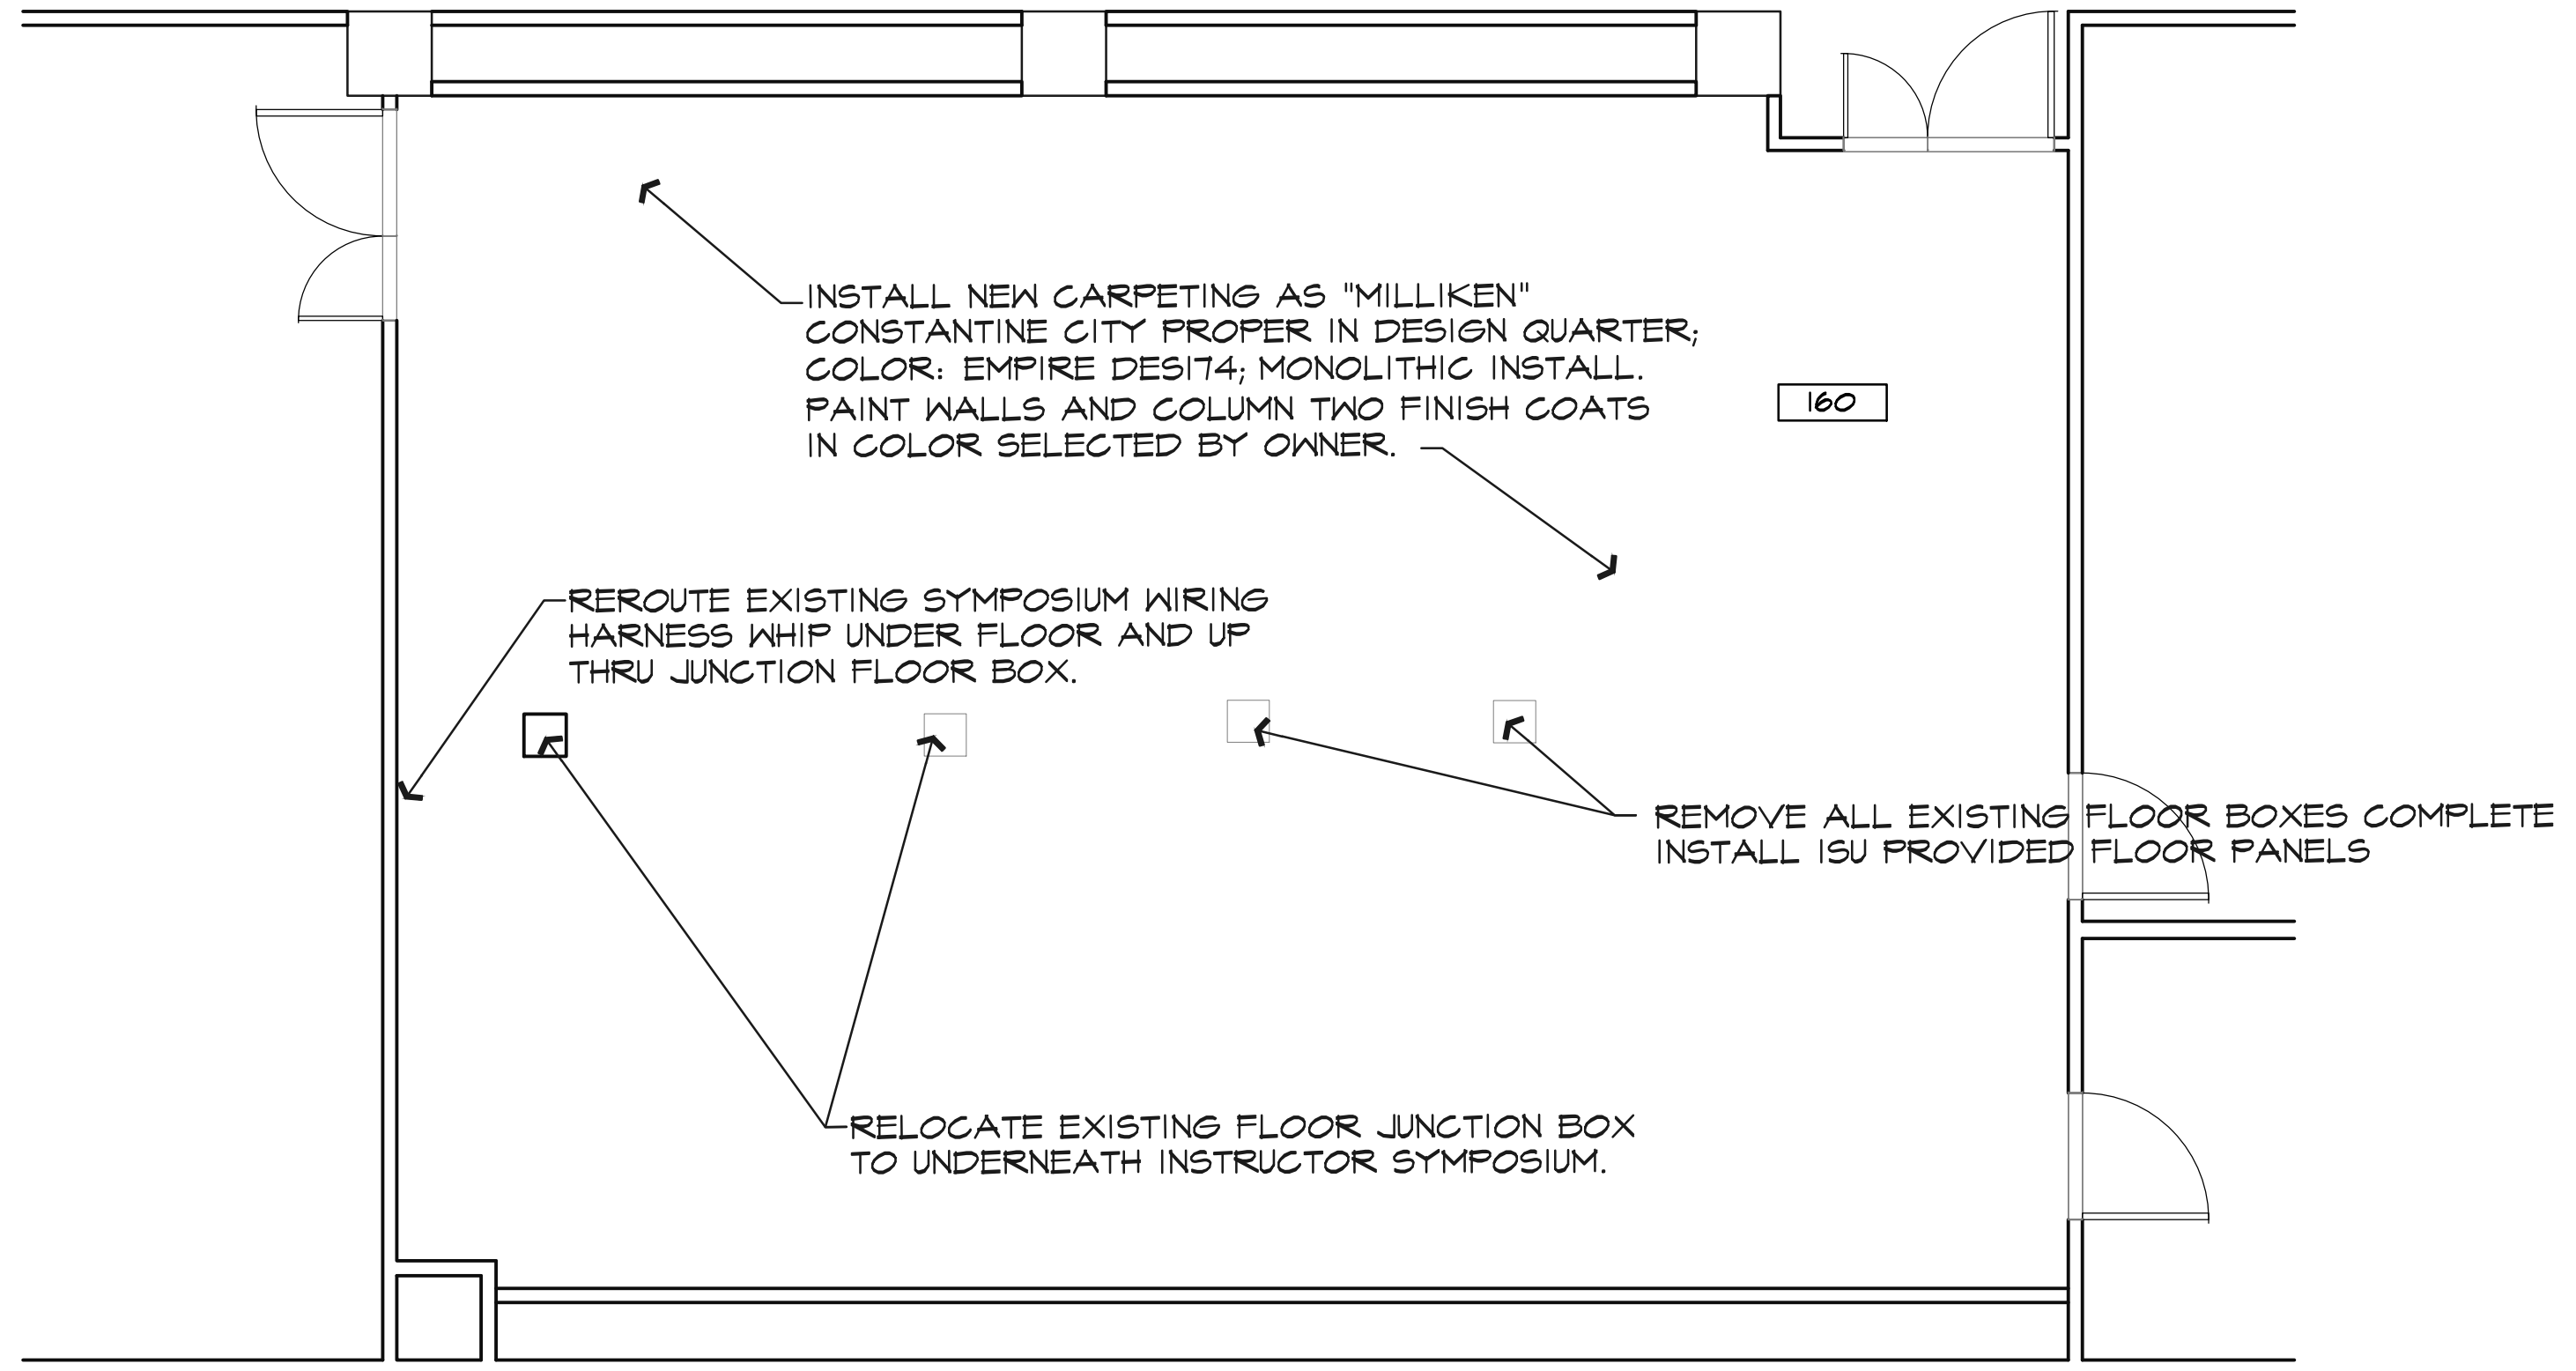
INSTALL NEW CARPETING AS "MILLIKEN" CONSTANTINE CITY PROPER IN DESIGN QUARTER; COLOR: EMPIRE DES174; MONOLITHIC INSTALL.
PAINT WALLS AND COLUMN TWO FINISH COATS IN COLOR SELECTED BY OWNER.

160

REROUTE EXISTING SYMPOSIUM WIRING HARNESS WHIP UNDER FLOOR AND UP THRU JUNCTION FLOOR BOX.

REMOVE ALL EXISTING FLOOR BOXES COMPLETE INSTALL ISU PROVIDED FLOOR PANELS

RELOCATE EXISTING FLOOR JUNCTION BOX TO UNDERNEATH INSTRUCTOR SYMPOSIUM.